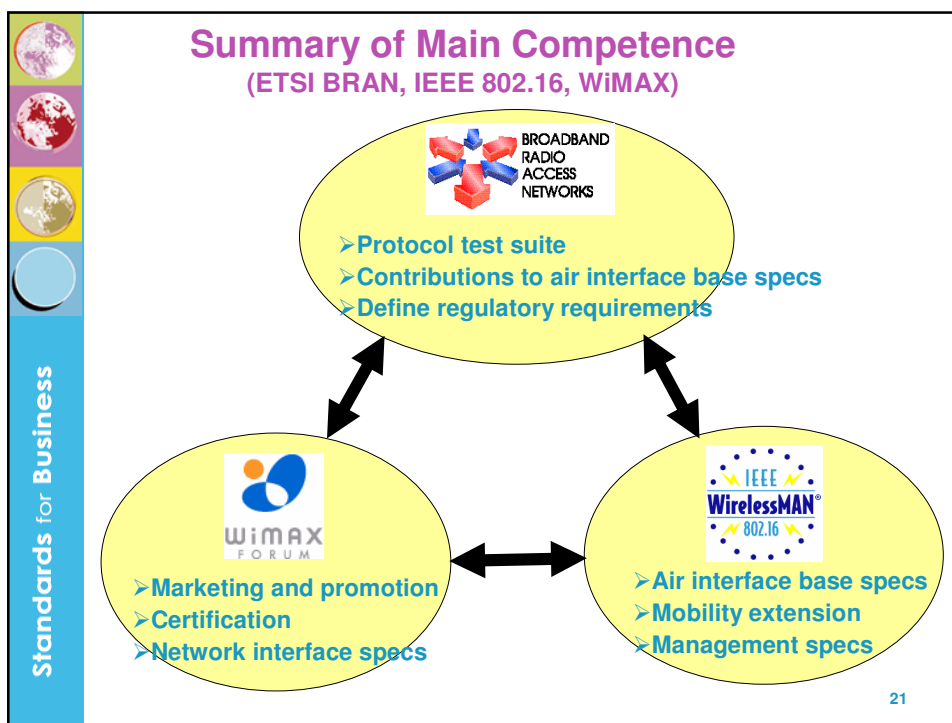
Summary of Main Competence
(ETSI BRAN, IEEE 802.16, WiMAX)

BROADBAND RADIO ACCESS NETWORKS

➢Protocol test suite
➢Contributions to air interface base specs
➢Define regulatory requirements

WiMAX FORUM

➢Marketing and promotion
➢Certification
➢Network interface specs

IEEE WirelessMAN® 802.16

➢Air interface base specs
➢Mobility extension
➢Management specs

Standards for Business

21